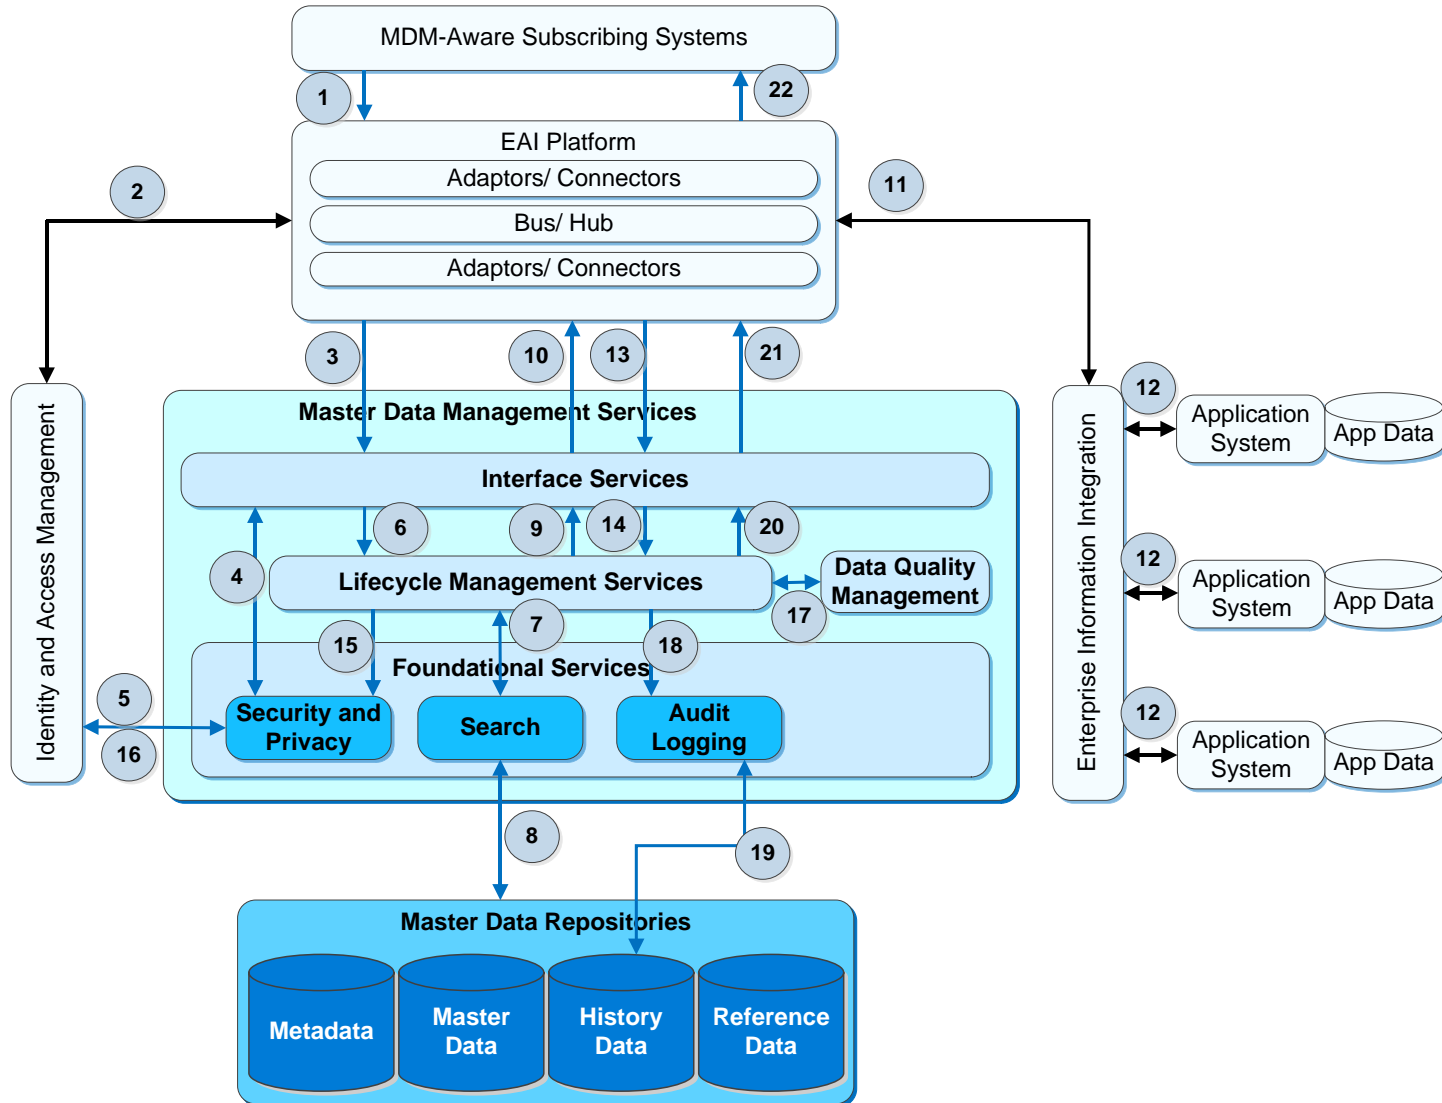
MDM-Aware Subscribing Systems

1

22

EAI Platform

Adaptors/ Connectors

Bus/ Hub

Adaptors/ Connectors

2

11

3

10

13

21

Identity and Access Management

Master Data Management Services

Interface Services

6

9

14

20

4

Lifecycle Management Services

Data Quality Management

17

7

15

18

Foundational Services

5

Security and Privacy

Search

Audit Logging

16

8

19

Master Data Repositories

Metadata

Master Data

History Data

Reference Data

Enterprise Information Integration

12

Application System

App Data

12

Application System

App Data

12

Application System

App Data